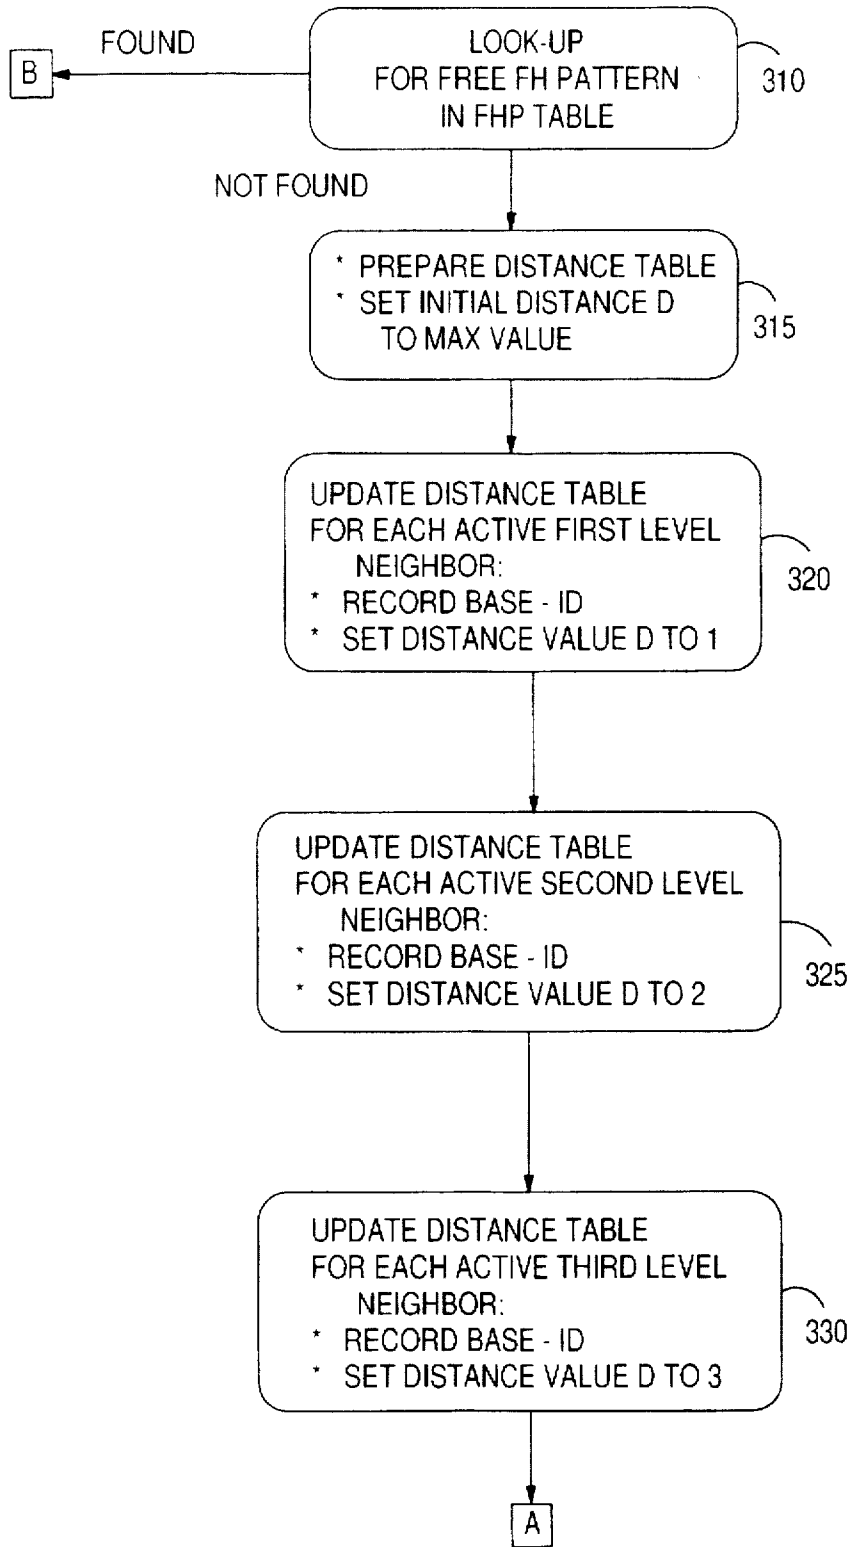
FOUND

B

LOOK-UP FOR FREE FH PATTERN IN FHP TABLE

310

NOT FOUND

* PREPARE DISTANCE TABLE
* SET INITIAL DISTANCE D TO MAX VALUE

315

UPDATE DISTANCE TABLE FOR EACH ACTIVE FIRST LEVEL NEIGHBOR:
* RECORD BASE - ID
* SET DISTANCE VALUE D TO 1

320

UPDATE DISTANCE TABLE FOR EACH ACTIVE SECOND LEVEL NEIGHBOR:
* RECORD BASE - ID
* SET DISTANCE VALUE D TO 2

325

UPDATE DISTANCE TABLE FOR EACH ACTIVE THIRD LEVEL NEIGHBOR:
* RECORD BASE - ID
* SET DISTANCE VALUE D TO 3

330

A